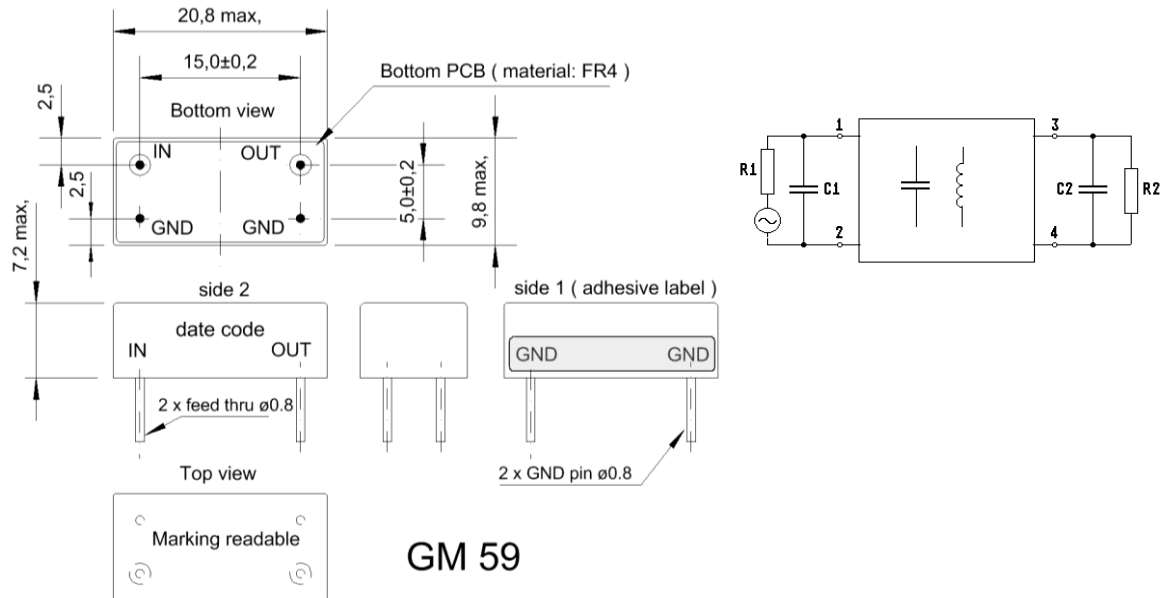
20,8 max,

15,0±0,2

Bottom PCB ( material: FR4 )

2,5

Bottom view

IN

OUT

2,5

5,0±0,2

9,8 max,

7,2 max,

GND

GND

side 2

side 1 ( adhesive label )

date code

IN

OUT

GND

GND

2 x feed thru ø0.8

Top view

2 x GND pin ø0.8

Marking readable

GM 59

1

3

R1

C1

C2

R2

2

4